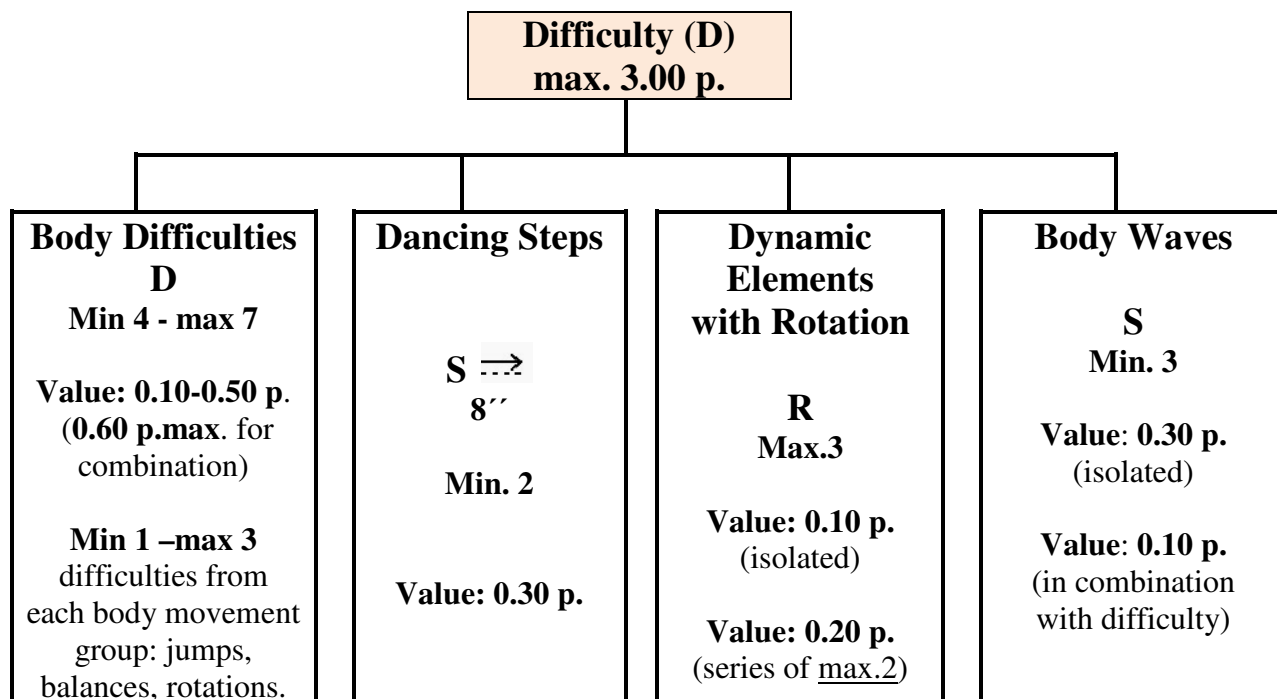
Difficulty (D)
max. 3.00 p.

Body Difficulties
D
Min 4 - max 7

Value: 0.10-0.50 p. (0.60 p.max. for combination)

Min 1 –max 3 difficulties from each body movement group: jumps, balances, rotations.

Dancing Steps

S $\dashrightarrow$
8´´

Min. 2

Value: 0.30 p.

Dynamic Elements with Rotation

R
Max.3

Value: 0.10 p. (isolated)

Value: 0.20 p. (series of max.2)

Body Waves

S
Min. 3

Value: 0.30 p. (isolated)

Value: 0.10 p. (in combination with difficulty)